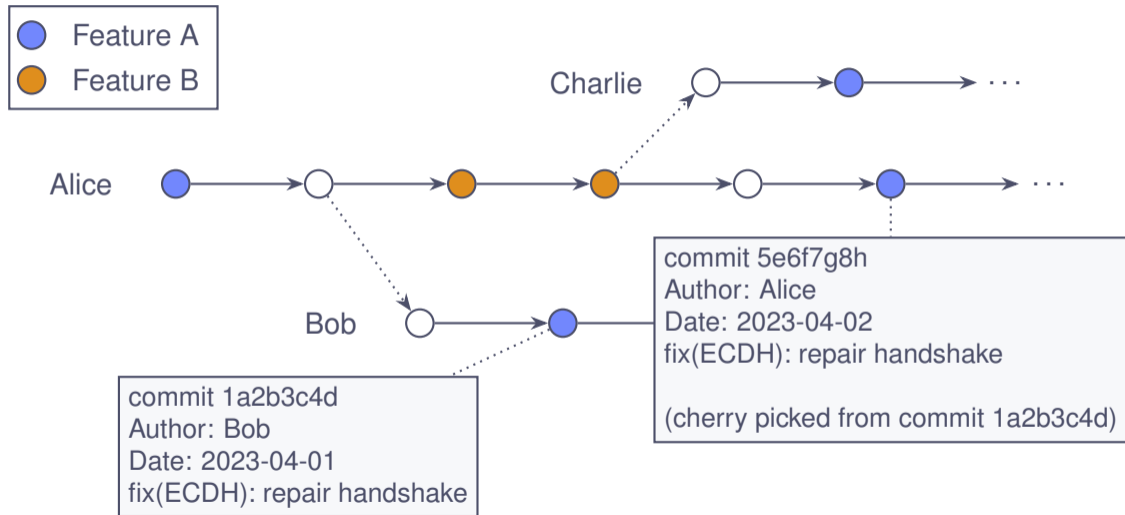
Feature A
Feature B

Charlie

...

Alice

...

Bob

commit 5e6f7g8h
Author: Alice
Date: 2023-04-02
fix(ECDH): repair handshake

(cherry picked from commit 1a2b3c4d)

commit 1a2b3c4d
Author: Bob
Date: 2023-04-01
fix(ECDH): repair handshake